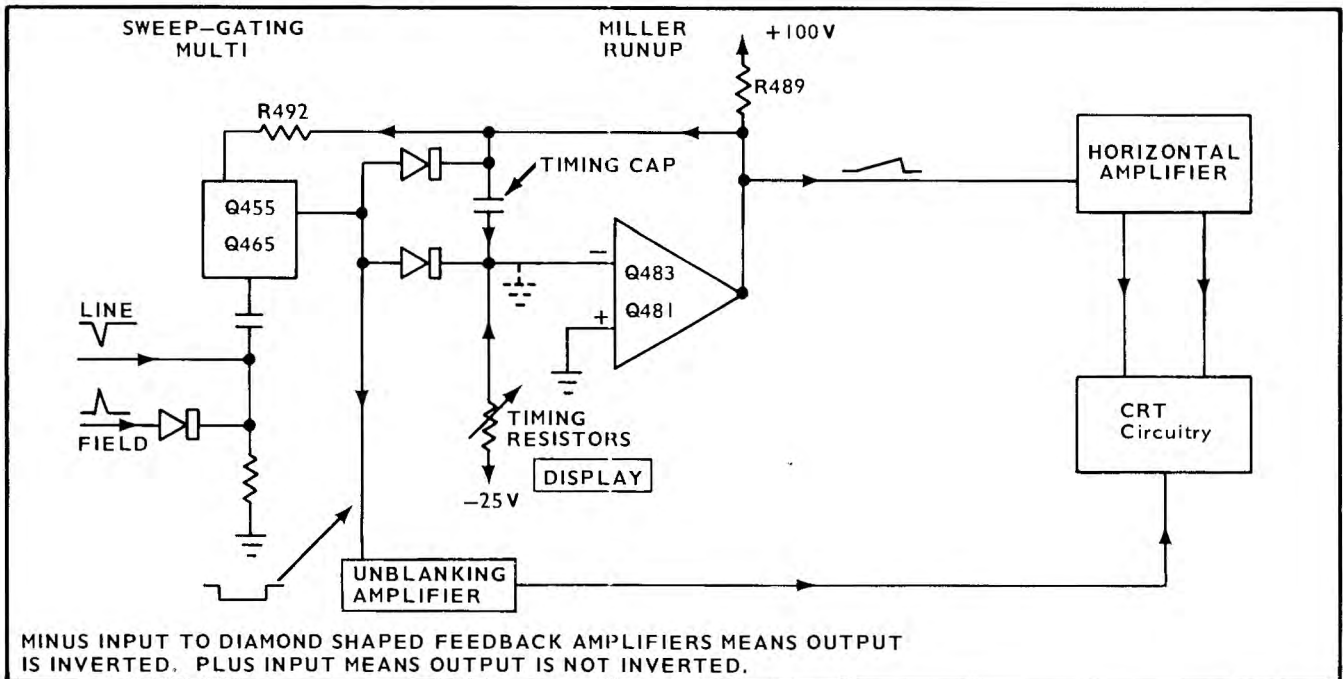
SWEEP–GATING MULTI

MILLER RUNUP

+100V

R489

R492

TIMING CAP

HORIZONTAL AMPLIFIER

Q455

Q465

−

Q483

Q481

+

LINE

FIELD

TIMING RESISTORS

DISPLAY

−25V

CRT Circuitry

UNBLANKING AMPLIFIER

MINUS INPUT TO DIAMOND SHAPED FEEDBACK AMPLIFIERS MEANS OUTPUT IS INVERTED. PLUS INPUT MEANS OUTPUT IS NOT INVERTED.